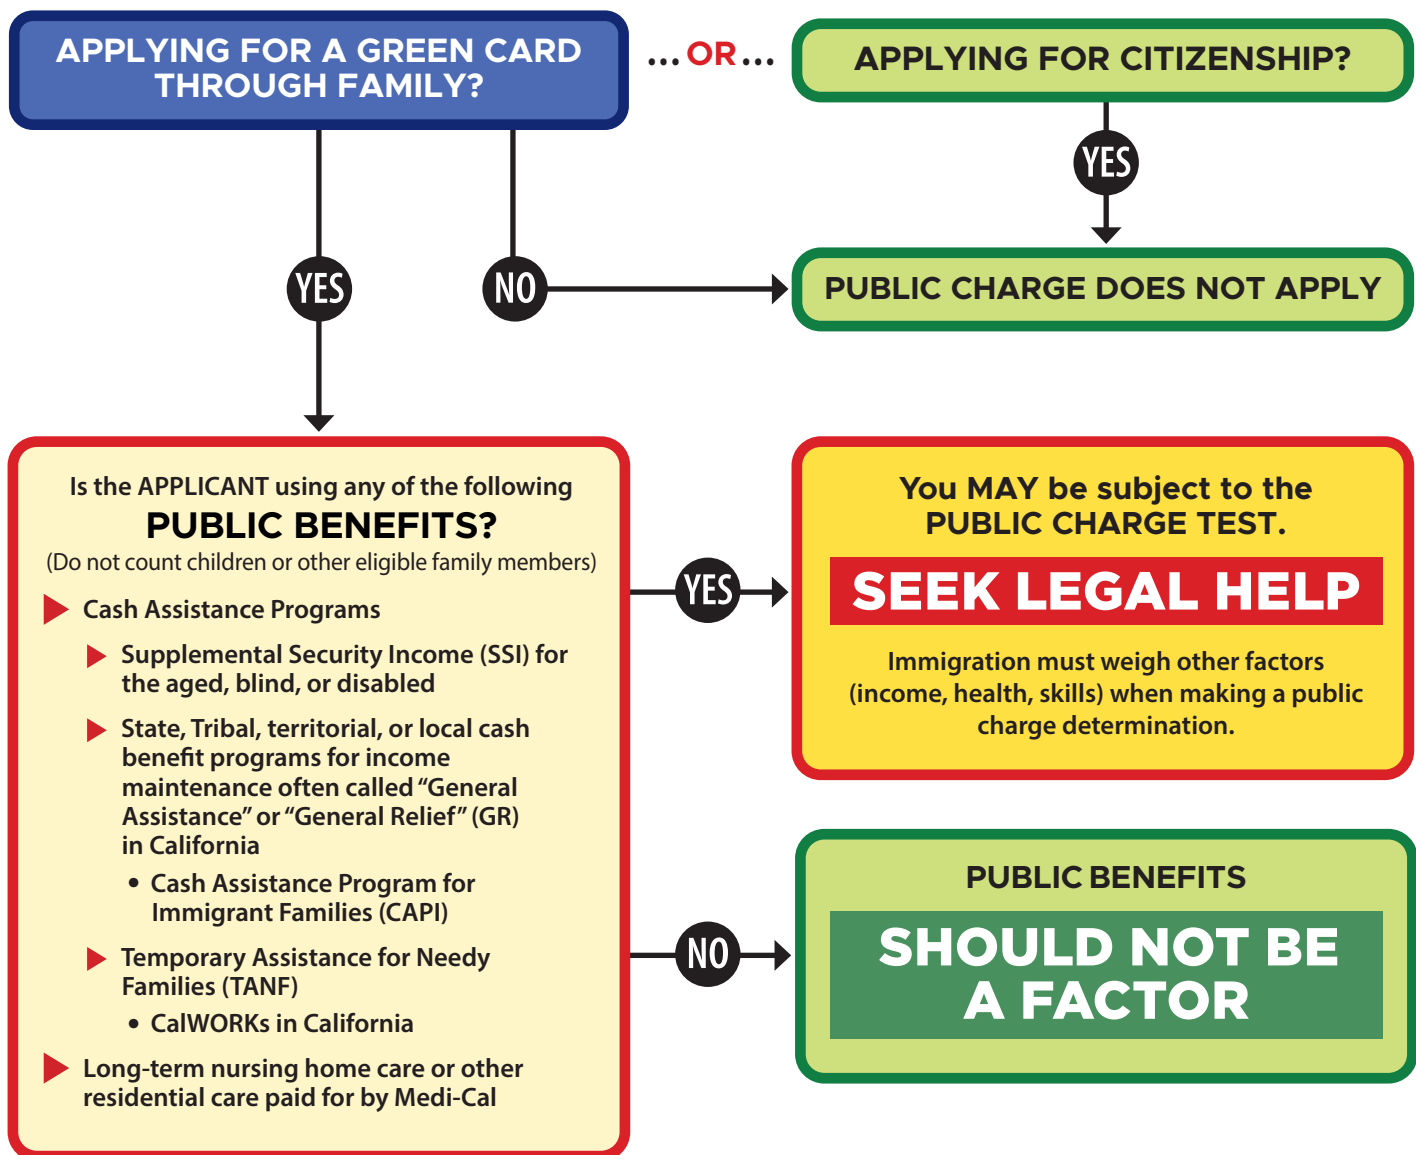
APPLYING FOR A GREEN CARD THROUGH FAMILY?

...OR...

APPLYING FOR CITIZENSHIP?

YES

YES

NO

PUBLIC CHARGE DOES NOT APPLY

Is the APPLICANT using any of the following
PUBLIC BENEFITS?
(Do not count children or other eligible family members)

Cash Assistance Programs

Supplemental Security Income (SSI) for the aged, blind, or disabled

State, Tribal, territorial, or local cash benefit programs for income maintenance often called "General Assistance" or "General Relief" (GR) in California

• Cash Assistance Program for Immigrant Families (CAPI)

Temporary Assistance for Needy Families (TANF)

• CalWORKs in California

Long-term nursing home care or other residential care paid for by Medi-Cal

YES

You MAY be subject to the PUBLIC CHARGE TEST.

SEEK LEGAL HELP

Immigration must weigh other factors (income, health, skills) when making a public charge determination.

NO

PUBLIC BENEFITS

SHOULD NOT BE A FACTOR